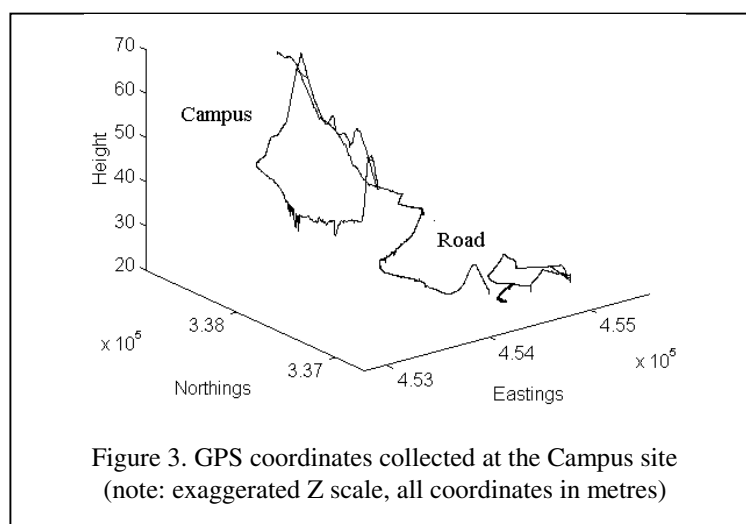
70
60
50
40
30
20
Height
Campus
Road
x $10^5$
3.38
3.37
Northings
4.53
4.54
4.55
x $10^5$
Eastings

Figure 3. GPS coordinates collected at the Campus site (note: exaggerated Z scale, all coordinates in metres)